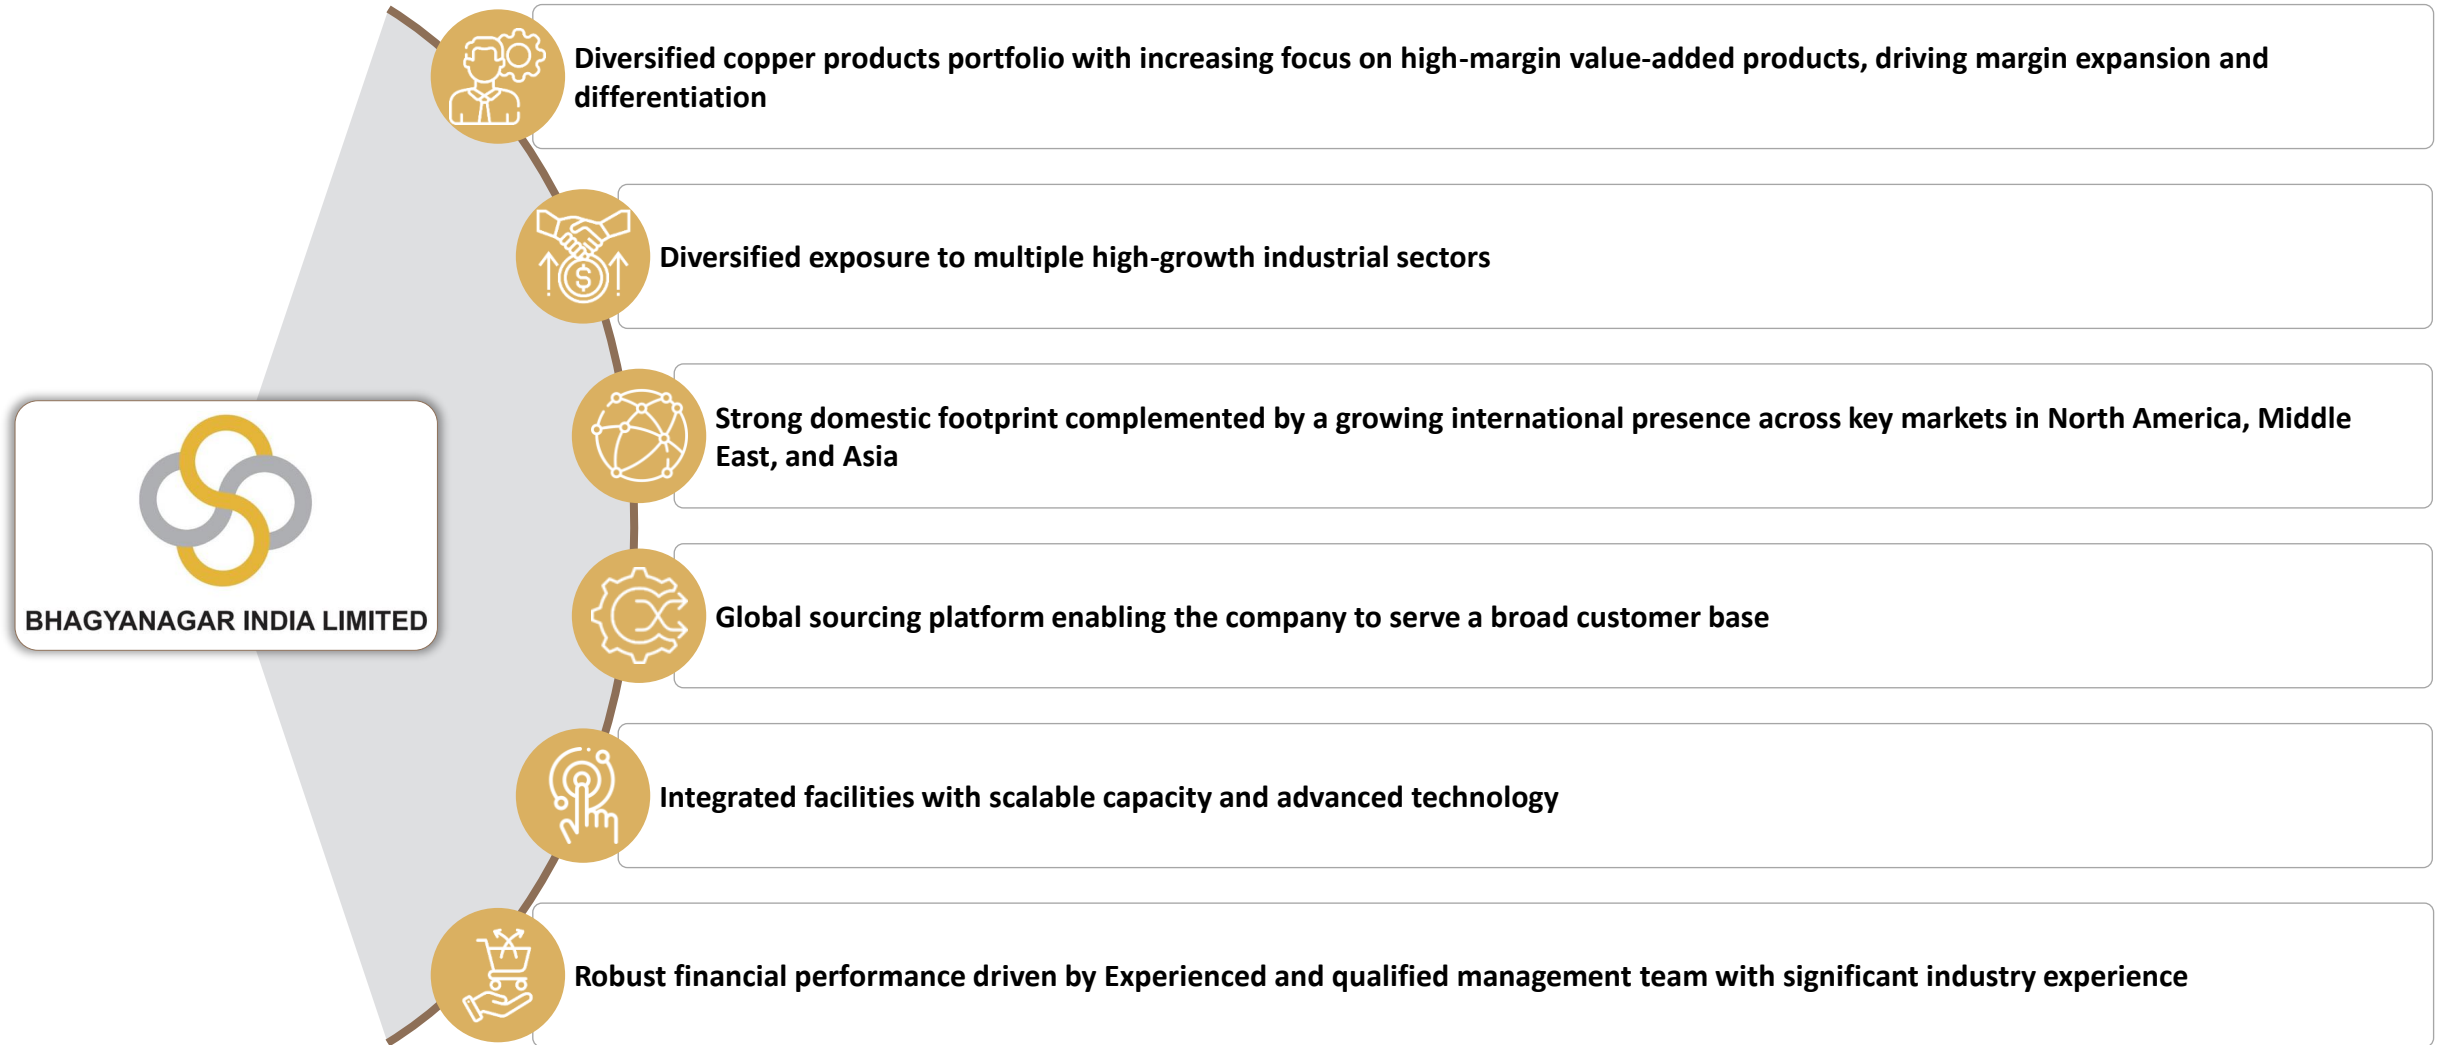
BHAGYANAGAR INDIA LIMITED

Diversified copper products portfolio with increasing focus on high-margin value-added products, driving margin expansion and differentiation

Diversified exposure to multiple high-growth industrial sectors

Strong domestic footprint complemented by a growing international presence across key markets in North America, Middle East, and Asia

Global sourcing platform enabling the company to serve a broad customer base

Integrated facilities with scalable capacity and advanced technology

Robust financial performance driven by Experienced and qualified management team with significant industry experience